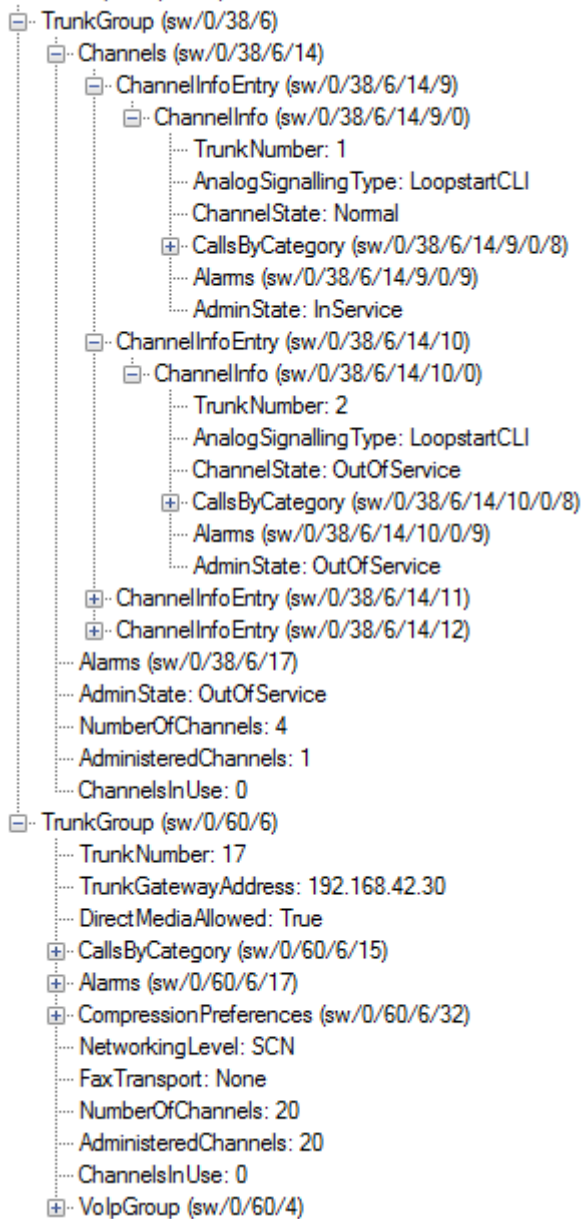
TrunkGroup (sw/0/38/6)
Channels (sw/0/38/6/14)
ChannelInfoEntry (sw/0/38/6/14/9)
ChannelInfo (sw/0/38/6/14/9/0)
TrunkNumber: 1
AnalogSignallingType: LoopstartCLI
ChannelState: Normal
CallsByCategory (sw/0/38/6/14/9/0/8)
Alarms (sw/0/38/6/14/9/0/9)
AdminState: InService
ChannelInfoEntry (sw/0/38/6/14/10)
ChannelInfo (sw/0/38/6/14/10/0)
TrunkNumber: 2
AnalogSignallingType: LoopstartCLI
ChannelState: OutOfService
CallsByCategory (sw/0/38/6/14/10/0/8)
Alarms (sw/0/38/6/14/10/0/9)
AdminState: OutOfService
ChannelInfoEntry (sw/0/38/6/14/11)
ChannelInfoEntry (sw/0/38/6/14/12)
Alarms (sw/0/38/6/17)
AdminState: OutOfService
NumberOfChannels: 4
AdministeredChannels: 1
ChannelsInUse: 0
TrunkGroup (sw/0/60/6)
TrunkNumber: 17
TrunkGatewayAddress: 192.168.42.30
DirectMediaAllowed: True
CallsByCategory (sw/0/60/6/15)
Alarms (sw/0/60/6/17)
CompressionPreferences (sw/0/60/6/32)
NetworkingLevel: SCN
FaxTransport: None
NumberOfChannels: 20
AdministeredChannels: 20
ChannelsInUse: 0
VoIpGroup (sw/0/60/4)